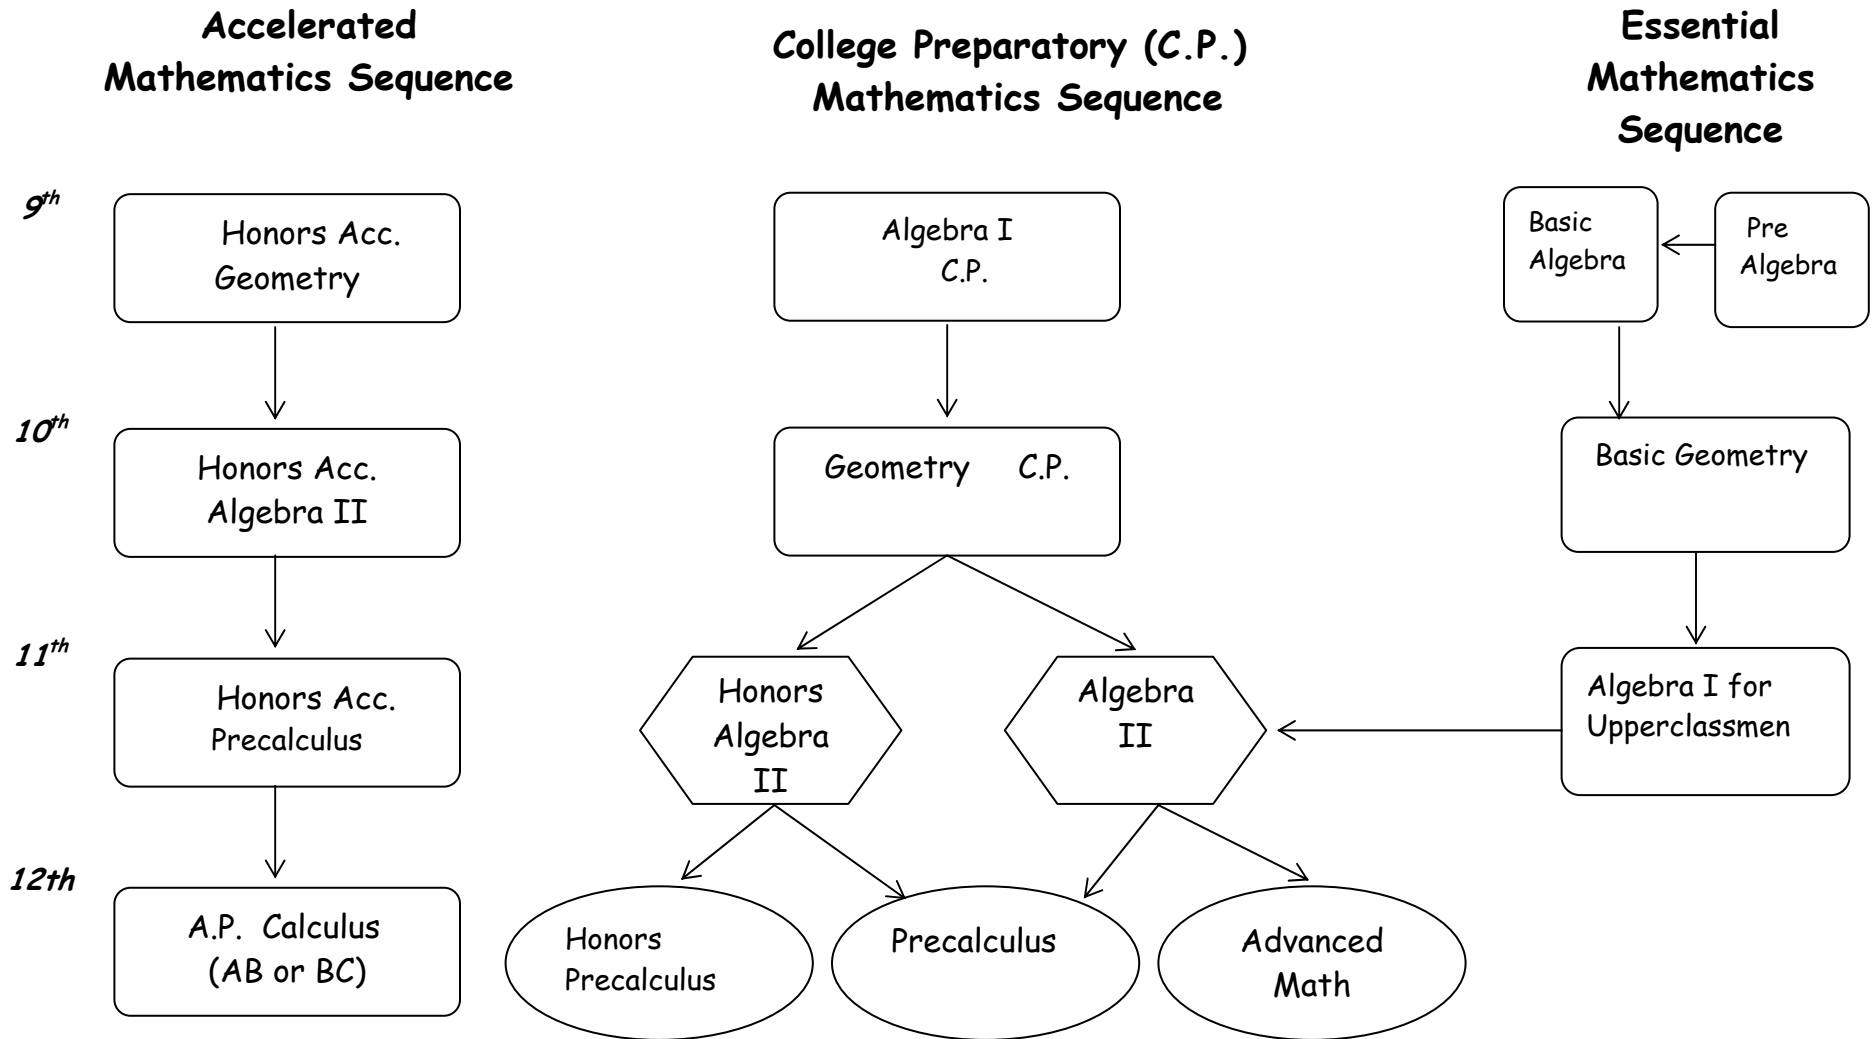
Accelerated Mathematics Sequence

College Preparatory (C.P.) Mathematics Sequence

Essential Mathematics Sequence

$9^{th}$

Honors Acc. Geometry

Algebra I C.P.

Basic Algebra

Pre Algebra

$10^{th}$

Honors Acc. Algebra II

Geometry C.P.

Basic Geometry

$11^{th}$

Honors Acc. Precalculus

Honors Algebra II

Algebra II

Algebra I for Upperclassmen

12th

A.P. Calculus (AB or BC)

Honors Precalculus

Precalculus

Advanced Math